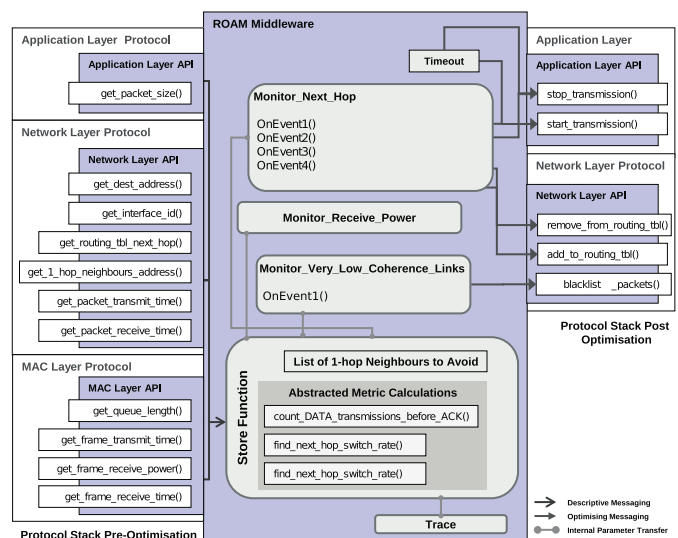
Application Layer Protocol

Application Layer API

get_packet_size()

Network Layer Protocol

Network Layer API

get_dest_address()

get_interface_id()

get_routing_tbl_next_hop()

get_1_hop_neighbours_address()

get_packet_transmit_time()

get_packet_receive_time()

MAC Layer Protocol

MAC Layer API

get_queue_length()

get_frame_transmit_time()

get_frame_receive_power()

get_frame_receive_time()

Protocol Stack Pre-Optimisation

ROAM Middleware

Timeout

Monitor_Next_Hop

OnEvent1()
OnEvent2()
OnEvent3()
OnEvent4()

Monitor_Receive_Power

Monitor_Very_Low_Coherence_Links

OnEvent1()

Store Function

List of 1-hop Neighbours to Avoid

Abstracted Metric Calculations

count_DATA_transmissions_before_ACK()

find_next_hop_switch_rate()

find_next_hop_switch_rate()

Trace

Application Layer

Application Layer API

stop_transmission()

start_transmission()

Network Layer Protocol

Network Layer API

remove_from_routing_tbl()

add_to_routing_tbl()

blacklist _packets()

Protocol Stack Post Optimisation

Descriptive Messaging

Optimising Messaging

Internal Parameter Transfer